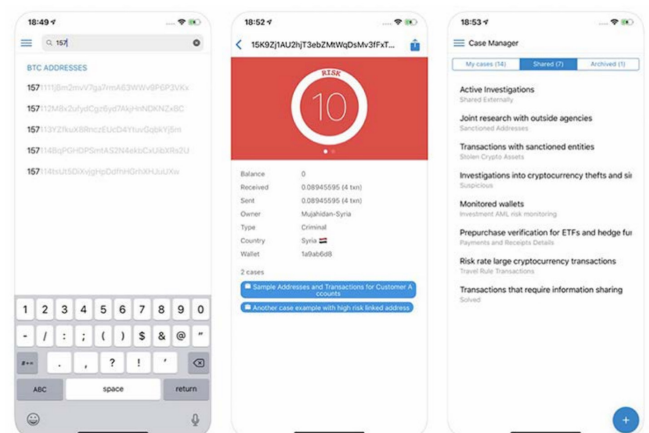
18:49

157

BTC ADDRESSES

1571111jBm2mvV7ga7mAE3WWv9P6P3VKx

157112MBx2ufydCgt6yd7AkjHnNDKNZxBC

157113Y2fkuxB8ncxEUcD4YtuvGqbKjBm

157114BqFGHDPSmtAS2N4ebUCvUBXRs3U

157114tsUt5DXvjgHpDdfhHGrtXHJuUXw

1 2 3 4 5 6 7 8 9 0

- / : ; ( ) $ & @ "

#+= . , ? ! ' 

ABC space return

18:52

15K9Zj1AU2hjT3ebZMtWqDsMv3fFxT...

RISK

10

| | |
|---|---|
| Balance | 0 |
| Received | 0.08945595 (4 txn) |
| Sent | 0.08945595 (4 txn) |
| Owner | Mujahidan-Syria |
| Type | Criminal |
| Country | Syria |
| Wallet | 1a9ab6d8 |

2 cases

Sample Addresses and Transactions for Customer Accounts

Another case example with high risk linked address

18:53

Case Manager

My cases (14) Shared (7) Archived (1)

Active Investigations
Shared Externally

Joint research with outside agencies
Sanctioned Addresses

Transactions with sanctioned entities
Stolen Crypto Assets

Investigations into cryptocurrency thefts and si
Suspicious

Monitored wallets
Investment AML risk monitoring

Prepurchase verification for ETFs and hedge fu
Payments and Receipts Details

Risk rate large cryptocurrency transactions
Travel Rule Transactions

Transactions that require information sharing
Solved

+